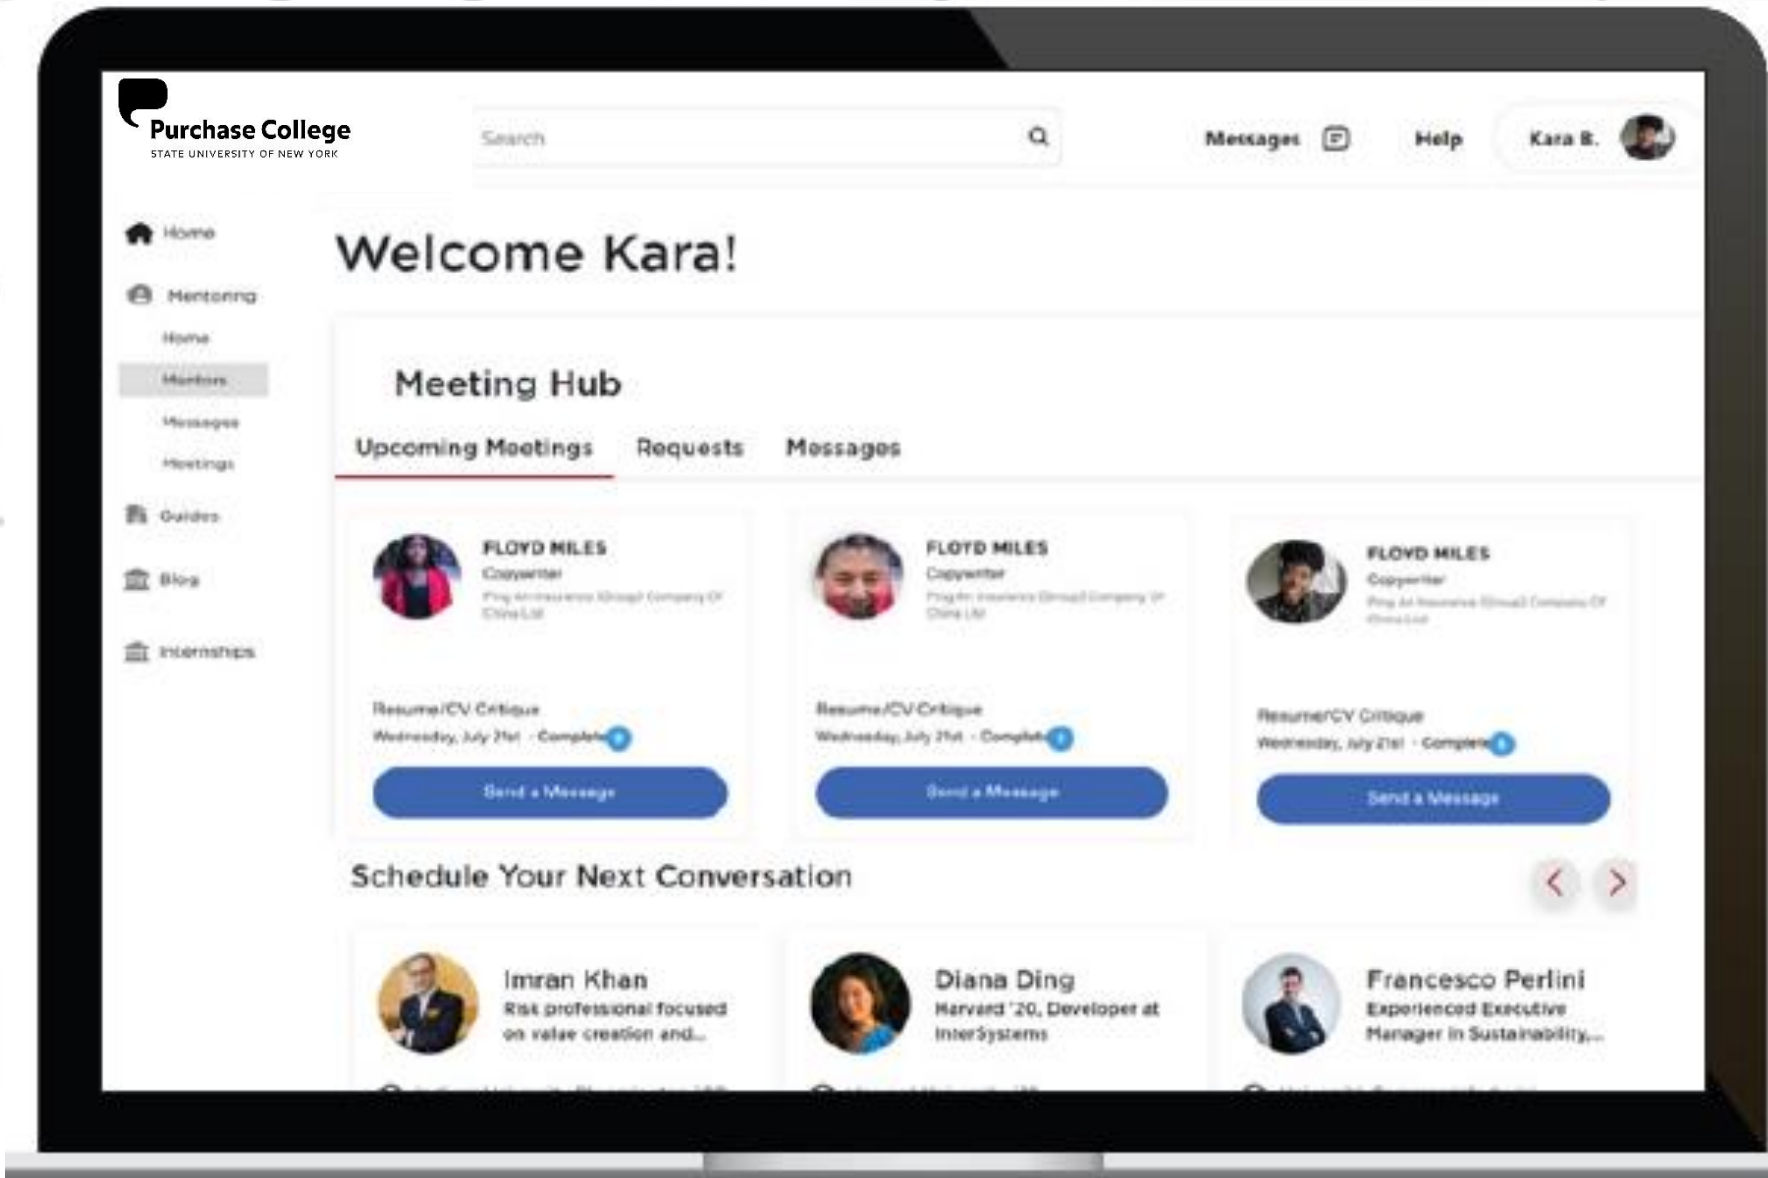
Purchase College
STATE UNIVERSITY OF NEW YORK

Search

Messages Help Kara B.

Home
Mentoring
Home
Mentors
Messages
Meetings
Guides
Blog
Internships

Welcome Kara!

Meeting Hub

Upcoming Meetings Requests Messages

FLOYD MILES
Copywriter
Ping An Insurance (Group) Company Of China Ltd

Resume/CV Critique
Wednesday, July 21st · Complete

Send a Message

FLOYD MILES
Copywriter
Ping An Insurance (Group) Company Of China Ltd

Resume/CV Critique
Wednesday, July 21st · Complete

Send a Message

FLOYD MILES
Copywriter
Ping An Insurance (Group) Company Of China Ltd

Resume/CV Critique
Wednesday, July 21st · Complete

Send a Message

Schedule Your Next Conversation

Imran Khan
Risk professional focused on value creation and...

Diana Ding
Harvard '20, Developer at InterSystems

Francesco Perlini
Experienced Executive Manager in Sustainability,...

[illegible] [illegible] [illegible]